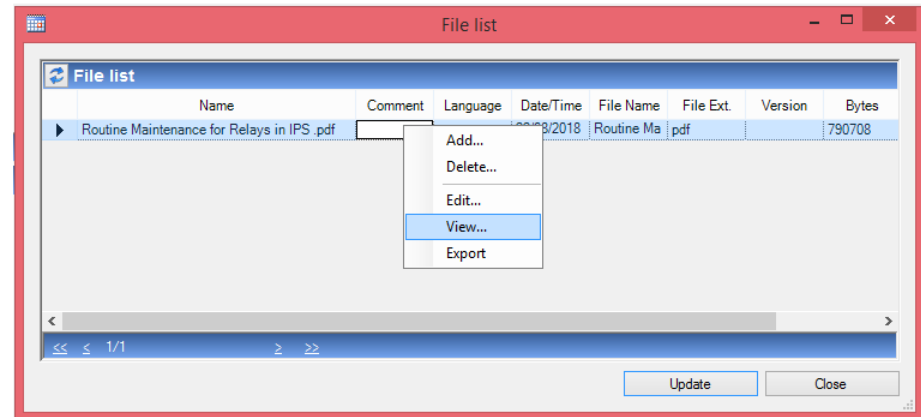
File list

File list

| | Name | Comment | Language | Date/Time | File Name | File Ext. | Version | Bytes |
|---|---|---|---|---|---|---|---|---|
| ▶ | Routine Maintenance for Relays in IPS .pdf | | | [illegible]/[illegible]/2018 | Routine Ma | pdf | | 790708 |

Add...
Delete...
Edit...
View...
Export

<< < 1/1 > >>

Update
Close